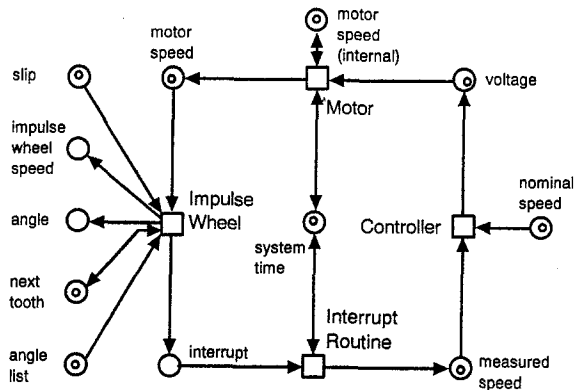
motor speed

motor speed (internal)

slip

voltage

Motor

impulse wheel speed

Impulse Wheel

nominal speed

angle

Controller

system time

next tooth

Interrupt Routine

angle list

interrupt

measured speed